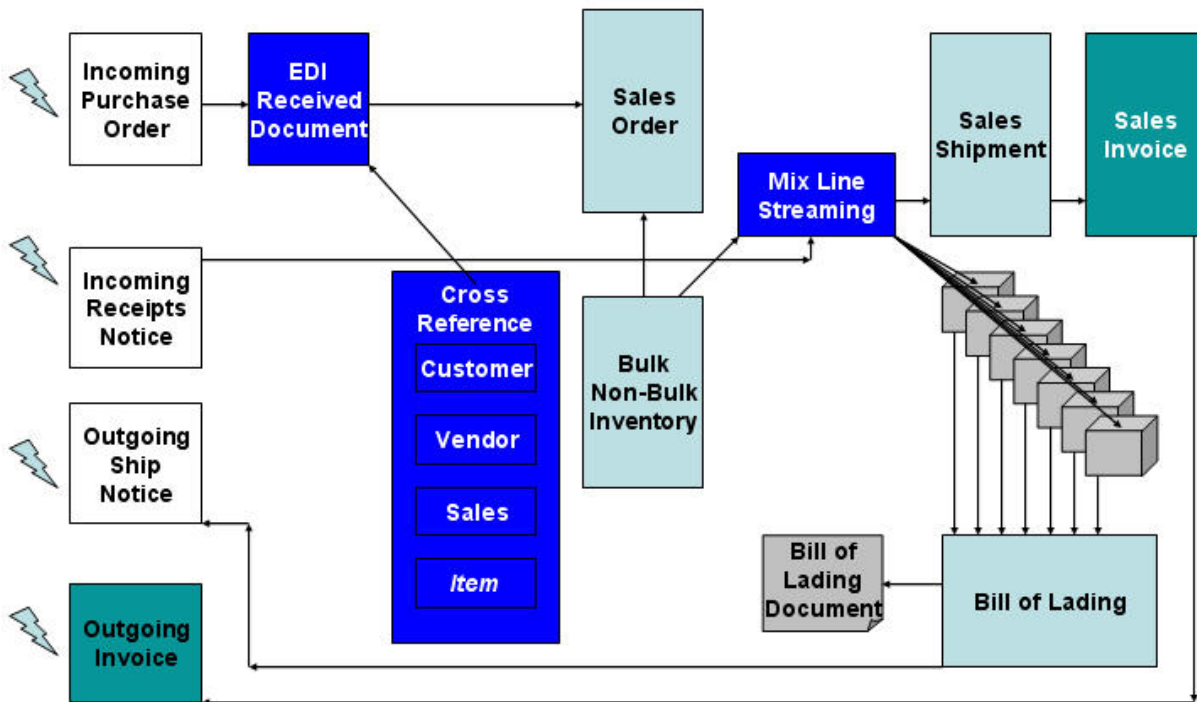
Incoming Purchase Order

EDI Received Document

Sales Order

Sales Shipment

Sales Invoice

Mix Line Streaming

Incoming Receipts Notice

Cross Reference

Customer

Vendor

Sales

Item

Bulk Non-Bulk Inventory

Outgoing Ship Notice

Bill of Lading Document

Bill of Lading

Outgoing Invoice